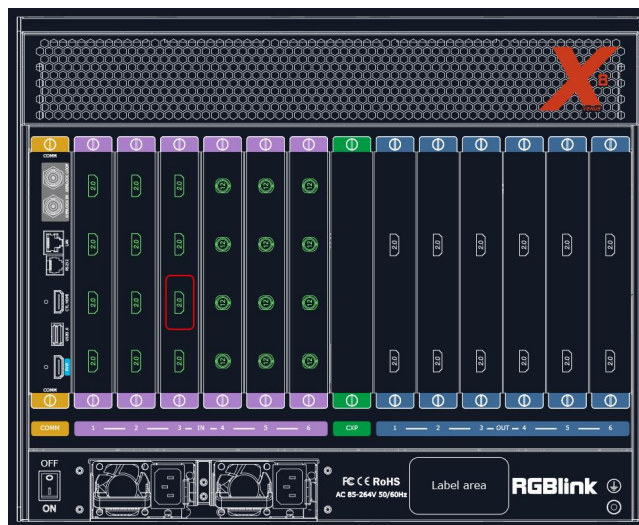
X8

COMM

2.0 2.0 2.0 2.0 2.0 2.0 2.0 2.0 2.0 2.0 2.0 2.0

2.0 2.0 2.0 2.0 2.0 2.0 2.0 2.0 2.0 2.0 2.0 2.0 2.0 2.0 2.0 2.0

COMM

COMM | 1 — 2 — 3 — IN — 4 — 5 — 6 | CXP | 1 — 2 — 3 — OUT — 4 — 5 — 6

OFF

ON

FC CE RoHS
AC 85-264V 50/60Hz

Label area

RGBlink